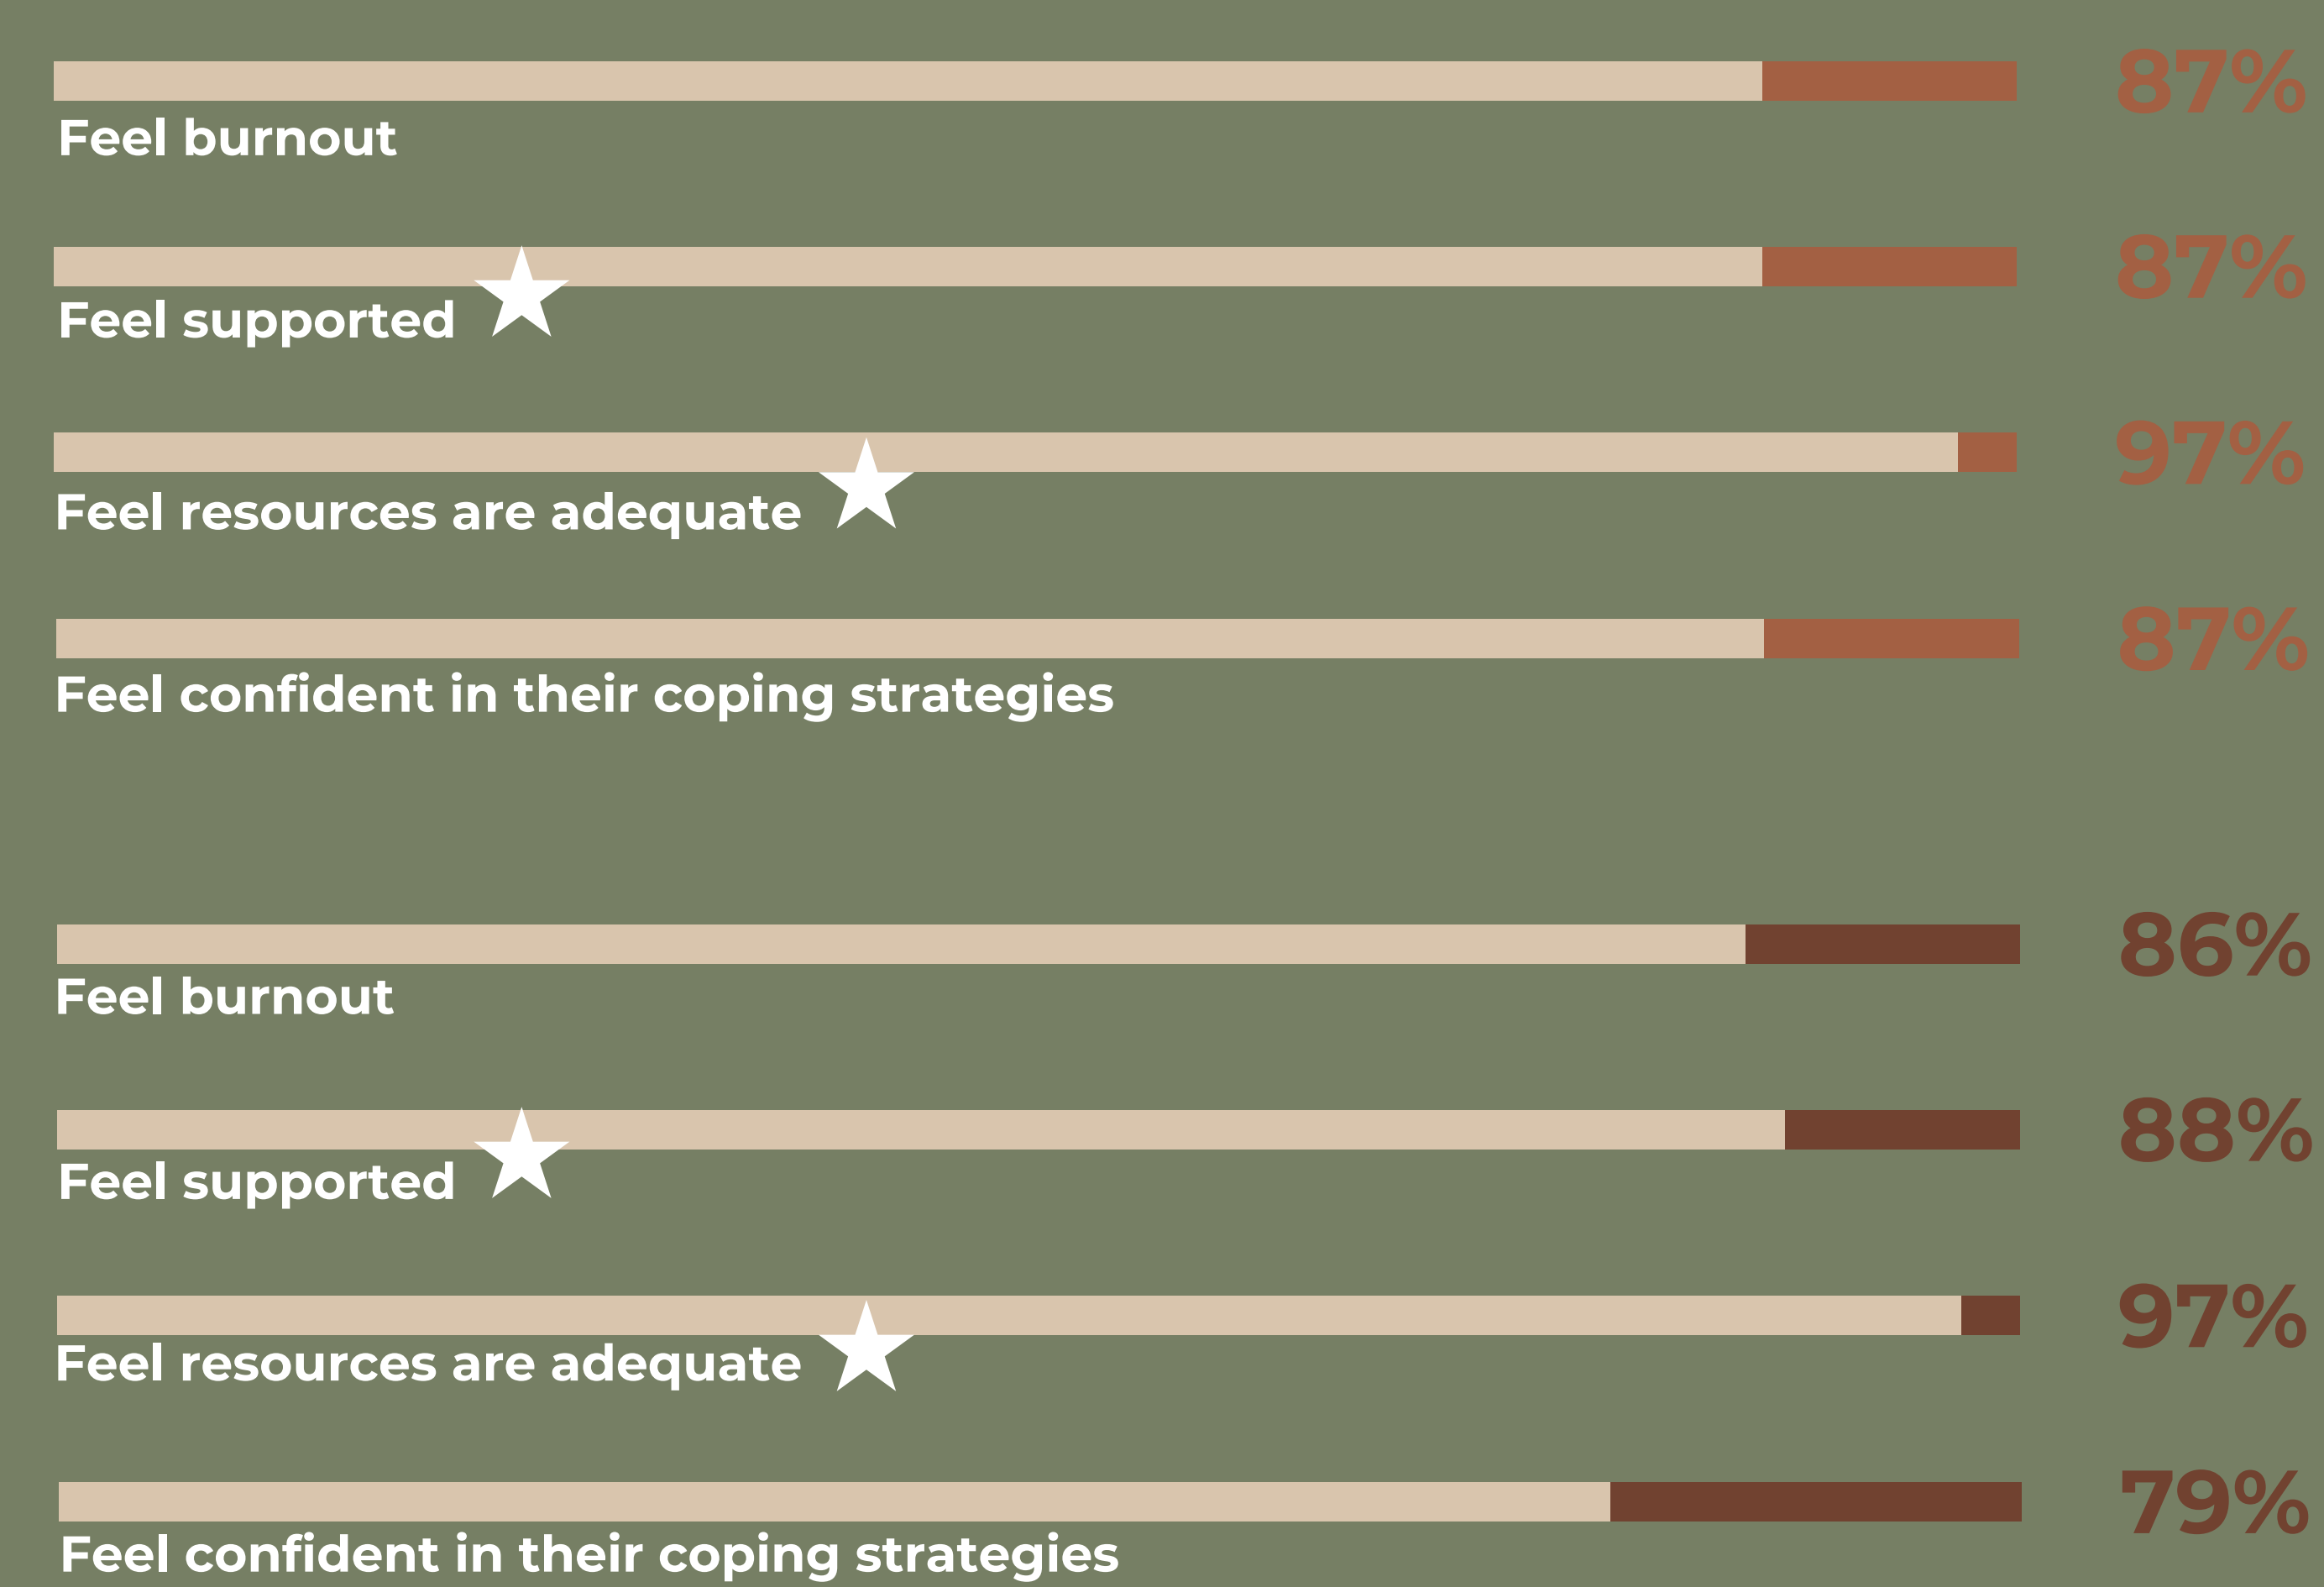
87%
Feel burnout

87%
Feel supported

97%
Feel resources are adequate

87%
Feel confident in their coping strategies

86%
Feel burnout

88%
Feel supported

97%
Feel resources are adequate

79%
Feel confident in their coping strategies